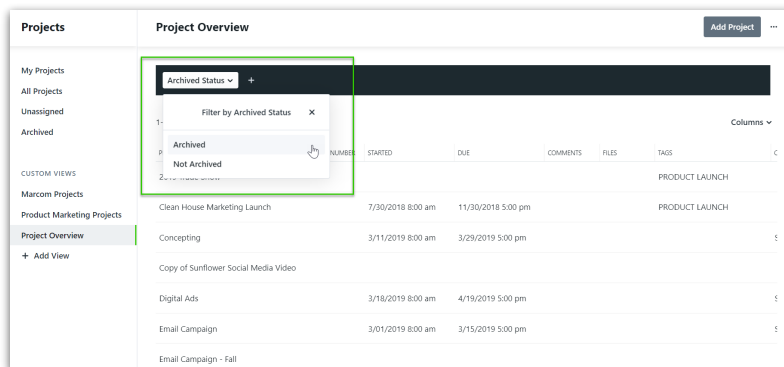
Projects

My Projects
All Projects
Unassigned
Archived

CUSTOM VIEWS
Marcom Projects
Product Marketing Projects
Project Overview
+ Add View

Project Overview

Add Project ···

Archived Status +

Filter by Archived Status ×

Archived
Not Archived

1-

Columns

P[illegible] NUMBER STARTED DUE COMMENTS FILES TAGS C

20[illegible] Trade Show PRODUCT LAUNCH

| | | | | | |
|---|---|---|---|---|---|
| Clean House Marketing Launch | 7/30/2018 8:00 am | 11/30/2018 5:00 pm | | PRODUCT LAUNCH | |
| Concepting | 3/11/2019 8:00 am | 3/29/2019 5:00 pm | | | S |
| Copy of Sunflower Social Media Video | | | | | |
| Digital Ads | 3/18/2019 8:00 am | 4/19/2019 5:00 pm | | | S |
| Email Campaign | 3/01/2019 8:00 am | 3/15/2019 5:00 pm | | | S |
| Email Campaign - Fall | | | | | |